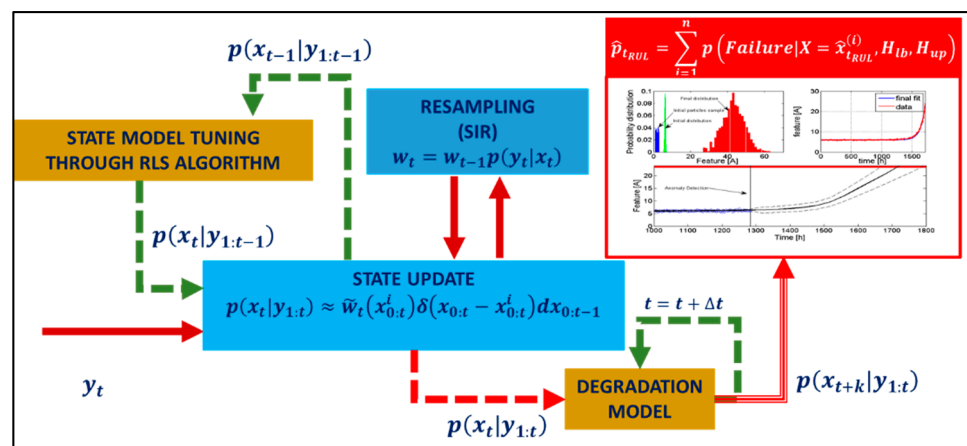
$p(x_{t-1}|y_{1:t-1})$

STATE MODEL TUNING THROUGH RLS ALGORITHM

RESAMPLING (SIR)
$w_t = w_{t-1}p(y_t|x_t)$

$\widehat{p}_{t_{RUL}} = \sum_{i=1}^{n} p\left(Failure|X = \widehat{x}_{t_{RUL}}^{(i)}, H_{lb}, H_{up}\right)$

Probability distribution
Final distribution
Initial particles sample
Initial distribution
Feature [A]
0
20
40
60

feature [A]
time [h]
0
500
1000
1500
0
10
20
30
final fit
data

Feature [A]
Anomaly Detection
Time [h]
1000
1100
1200
1300
1400
1500
1600
1700
1800
0
5
10
15
20

$p(x_t|y_{1:t-1})$

STATE UPDATE
$p(x_t|y_{1:t}) \approx \widetilde{w}_t(x_{0:t}^i)\delta(x_{0:t} - x_{0:t}^i)dx_{0:t-1}$

$t = t + \Delta t$

$y_t$

DEGRADATION MODEL

$p(x_{t+k}|y_{1:t})$

$p(x_t|y_{1:t})$